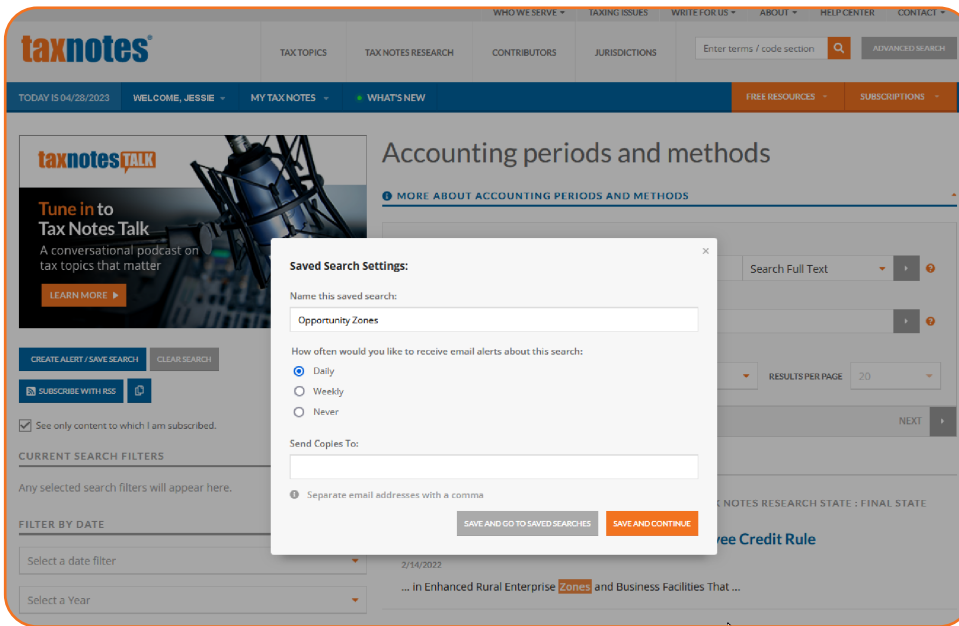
WHO WE SERVE ▾ TAXING ISSUES WRITE FOR US ▾ ABOUT ▾ HELP CENTER CONTACT ▾

taxnotes®

TAX TOPICS TAX NOTES RESEARCH CONTRIBUTORS JURISDICTIONS

Enter terms / code section

ADVANCED SEARCH

TODAY IS 04/28/2023 WELCOME, JESSIE ▾ MY TAX NOTES ▾ WHAT'S NEW

FREE RESOURCES ▾ SUBSCRIPTIONS ▾

taxnotes TALK

Tune in to Tax Notes Talk

A conversational podcast on tax topics that matter

LEARN MORE ▸

CREATE ALERT / SAVE SEARCH CLEAR SEARCH

SUBSCRIBE WITH RSS

See only content to which I am subscribed.

CURRENT SEARCH FILTERS

Any selected search filters will appear here.

FILTER BY DATE

Select a date filter

Select a Year

Accounting periods and methods

MORE ABOUT ACCOUNTING PERIODS AND METHODS

Search Full Text

RESULTS PER PAGE 20

NEXT

X NOTES RESEARCH STATE : FINAL STATE

yee Credit Rule

2/14/2022

... in Enhanced Rural Enterprise Zones and Business Facilities That ...

×

Saved Search Settings:

Name this saved search:

Opportunity Zones

How often would you like to receive email alerts about this search:

Daily

Weekly

Never

Send Copies To:

Separate email addresses with a comma

SAVE AND GO TO SAVED SEARCHES SAVE AND CONTINUE